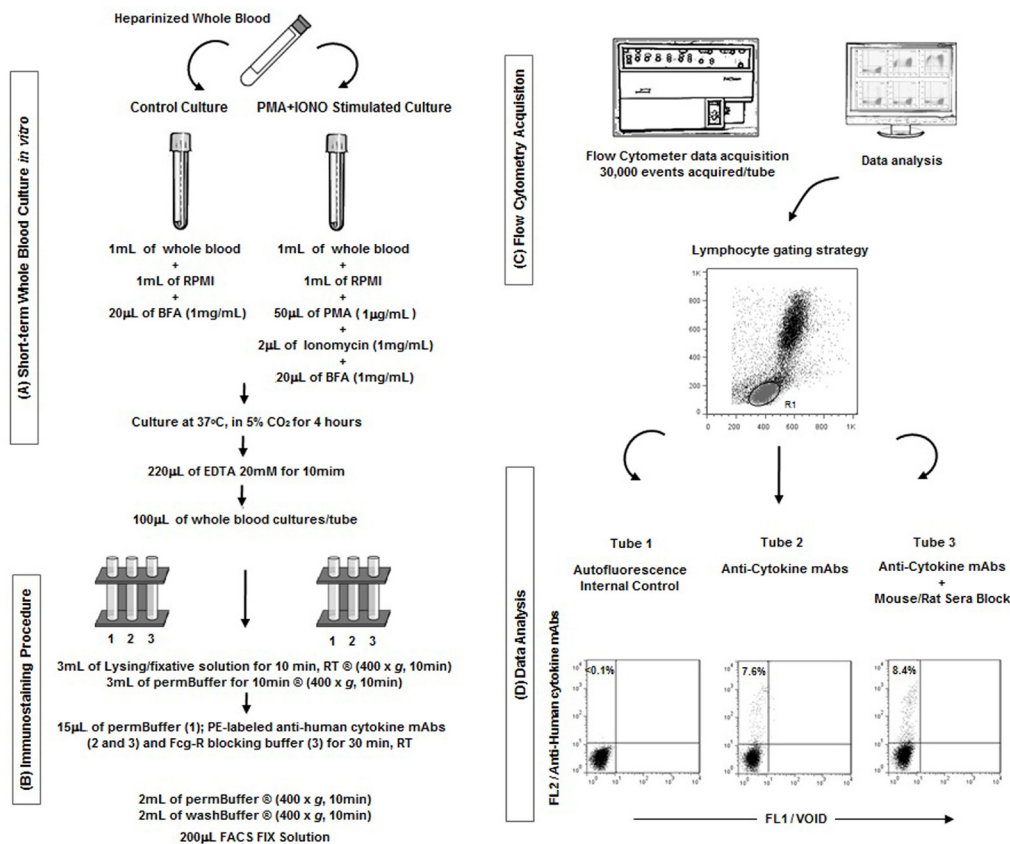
Heparinized Whole Blood

(A) Short-term Whole Blood Culture *in vitro*

Control Culture

PMA+IONO Stimulated Culture

1mL of whole blood
+
1mL of RPMI
+
20μL of BFA (1mg/mL)

1mL of whole blood
+
1mL of RPMI
+
50μL of PMA (1μg/mL)
+
2μL of Ionomycin (1mg/mL)
+
20μL of BFA (1mg/mL)

Culture at 37ºC, in 5% $CO_2$ for 4 hours

220μL of EDTA 20mM for 10mim

100μL of whole blood cultures/tube

(B) Immunostaining Procedure

1 2 3

1 2 3

3mL of Lysing/fixative solution for 10 min, RT ® (400 x *g*, 10min)
3mL of permBuffer for 10min ® (400 x *g*, 10min)

15μL of permBuffer (1); PE-labeled anti-human cytokine mAbs (2 and 3) and Fcg-R blocking buffer (3) for 30 min, RT

2mL of permBuffer ® (400 x *g*, 10min)
2mL of washBuffer ® (400 x *g*, 10min)
200μL FACS FIX Solution

(C) Flow Cytometry Acquisiton

Flow Cytometer data acquisition
30,000 events acquired/tube

Data analysis

Lymphocyte gating strategy

1K
800
600
400
200
0
0 200 400 600 800 1K

R1

(D) Data Analysis

Tube 1
Autofluorescence
Internal Control

Tube 2
Anti-Cytokine mAbs

Tube 3
Anti-Cytokine mAbs
+
Mouse/Rat Sera Block

FL2 / Anti-Human cytokine mAbs

<0.1%

7.6%

8.4%

FL1 / VOID